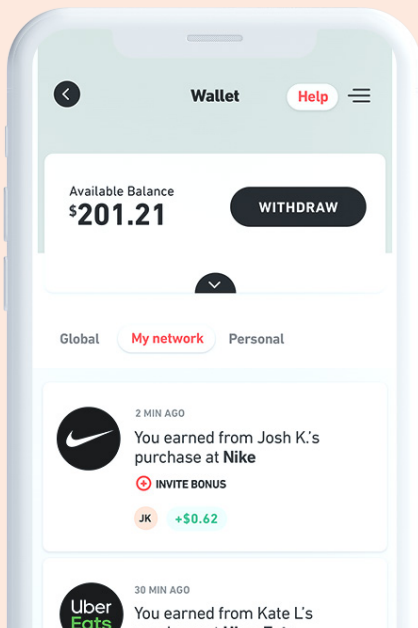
Wallet

Help

Available Balance
$201.21

WITHDRAW

Global
My network
Personal

2 MIN AGO
You earned from Josh K.'s purchase at Nike
INVITE BONUS
JK
+$0.62

Uber Eats
30 MIN AGO
You earned from Kate L's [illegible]